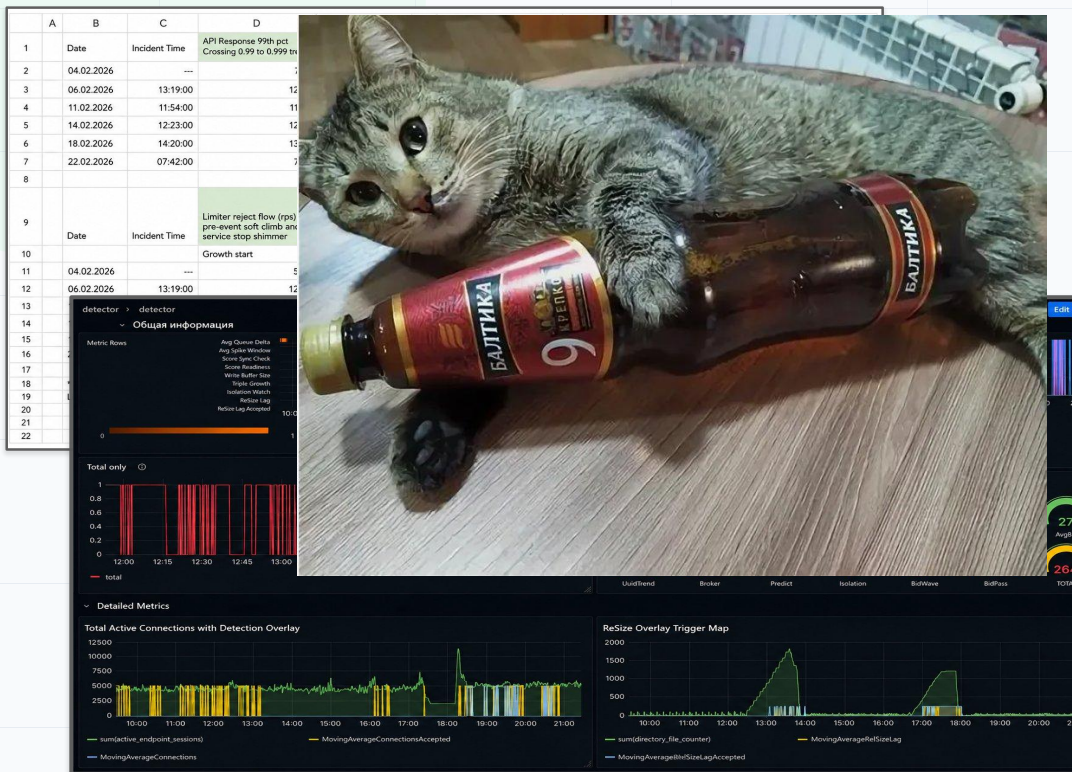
| | A | B | C | D |
|---|---|---|---|---|
| 1 | | Date | Incident Time | API Response 99th pct Crossing 0.99 to 0.999 tr |
| 2 | | 04.02.2026 | --- | 7 |
| 3 | | 06.02.2026 | 13:19:00 | 12 |
| 4 | | 11.02.2026 | 11:54:00 | 11 |
| 5 | | 14.02.2026 | 12:23:00 | 12 |
| 6 | | 18.02.2026 | 14:20:00 | 13 |
| 7 | | 22.02.2026 | 07:42:00 | 7 |
| 8 | | | | |
| 9 | | Date | Incident Time | Limiter reject flow (rps) pre-event soft climb and service stop shimmer |
| 10 | | | | Growth start |
| 11 | | 04.02.2026 | --- | 5 |
| 12 | | 06.02.2026 | 13:19:00 | 12 |
| 13 | | | | |
| 14 | | | | |
| 15 | | | | |
| 16 | | 2 | | |
| 17 | | | | |
| 18 | | | | |
| 19 | | | | |
| 20 | | | | |
| 21 | | | | |
| 22 | | | | |

detector › detector
Общая информация
Metric Rows
Avg Queue Delta
Avg Spike Window
Score Sync Check
Score Readiness
Write Buffer Size
Triple Growth
Isolation Watch
ReSize Lag
ReSize Lag Accepted
0 1
10:0

Total only
1
0.8
0.6
0.4
0.2
0
12:00 12:15 12:30 12:45 13:00
total

БАЛТИКА
9
КРЕПКОЕ
БАЛТИКА

Edit
27
AvgB
264
TOTA

UuidTrend Broker Predict Isolation BidWave BidPass TOTA

Detailed Metrics

Total Active Connections with Detection Overlay
12500
10000
7500
5000
2500
0
10:00 11:00 12:00 13:00 14:00 15:00 16:00 17:00 18:00 19:00 20:00 21:00
sum(active_endpoint_sessions)
MovingAverageConnectionsAccepted
MovingAverageConnections

ReSize Overlay Trigger Map
2000
1500
1000
500
0
10:00 11:00 12:00 13:00 14:00 15:00 16:00 17:00 18:00 19:00 20:00 2
sum(directory_file_counter)
MovingAverageRelSizeLag
MovingAverageBlrlSizeLagAccepted